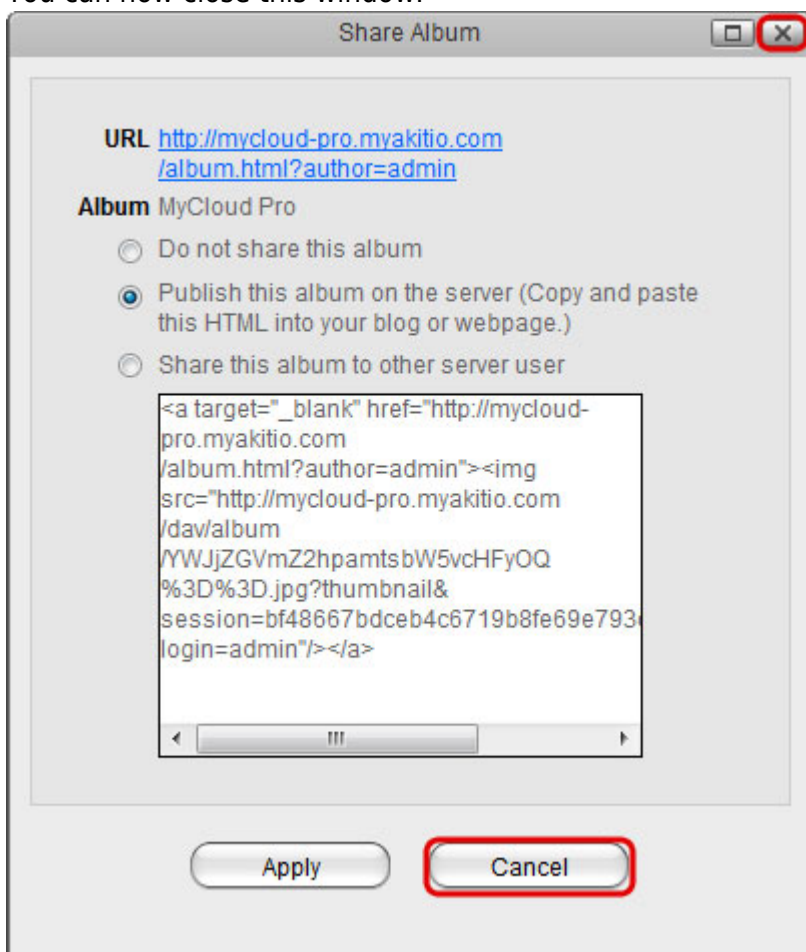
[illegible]

Share Album

URL http://mycloud-pro.myakitio.com/album.html?author=admin

Album MyCloud Pro

Do not share this album

Publish this album on the server (Copy and paste this HTML into your blog or webpage.)

Share this album to other server user

<a target="_blank" href="http://mycloud-pro.myakitio.com/album.html?author=admin"><img src="http://mycloud-pro.myakitio.com/dav/album/YWJjZGVmZ2hpamtsbW5vcHFyOQ%3D%3D.jpg?thumbnail&session=bf48667bdceb4c6719b8fe69e793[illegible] login=admin"/></a>

Apply

Cancel